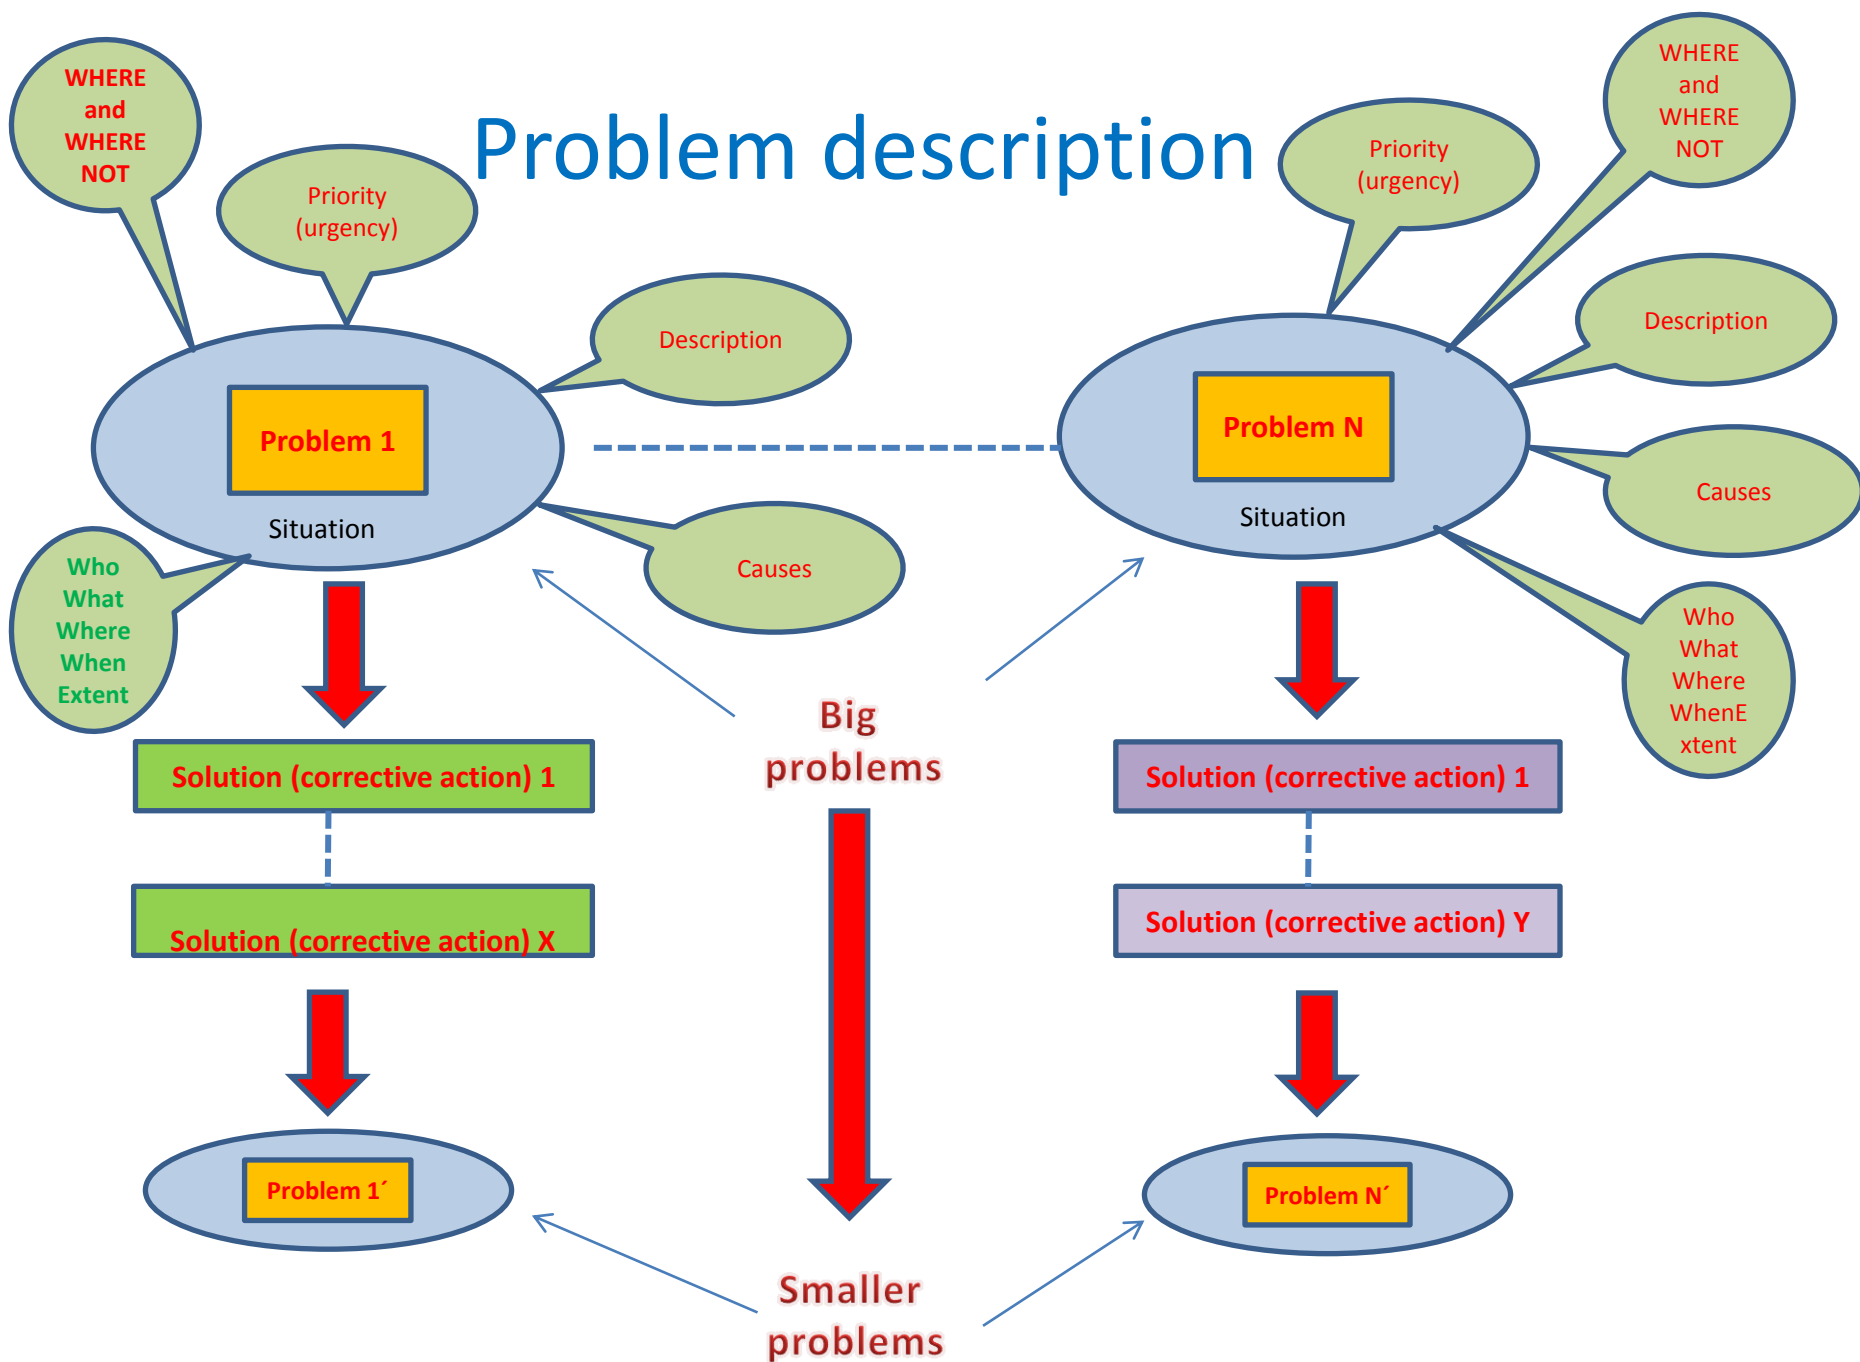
Problem description

WHERE and WHERE NOT

Priority (urgency)

Description

Problem 1

Situation

Causes

Who What Where When Extent

Solution (corrective action) 1

Solution (corrective action) X

Problem 1´

Big problems

Smaller problems

Priority (urgency)

WHERE and WHERE NOT

Description

Problem N

Situation

Causes

Who What Where WhenE xtent

Solution (corrective action) 1

Solution (corrective action) Y

Problem N´